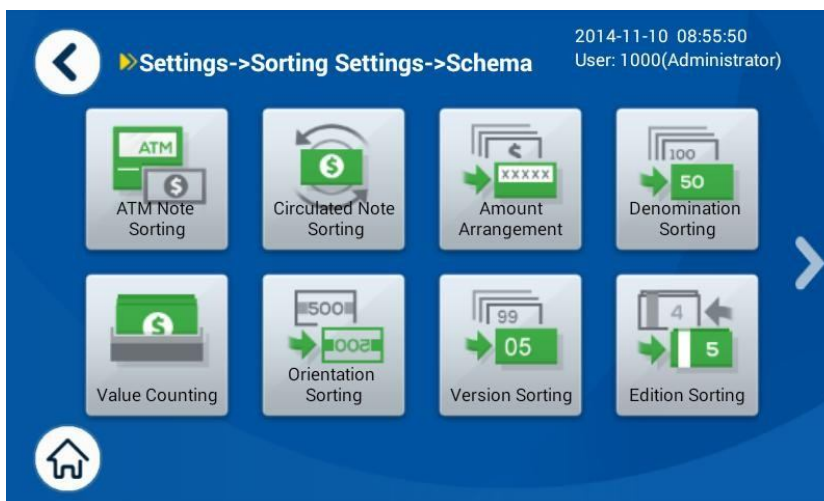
Settings->Sorting Settings->Schema

2014-11-10 08:55:50
User: 1000(Administrator)

ATM
ATM Note Sorting

Circulated Note Sorting

XXXXX
Amount Arrangement

100
50
Denomination Sorting

Value Counting

500
500
Orientation Sorting

99
05
Version Sorting

4
5
Edition Sorting